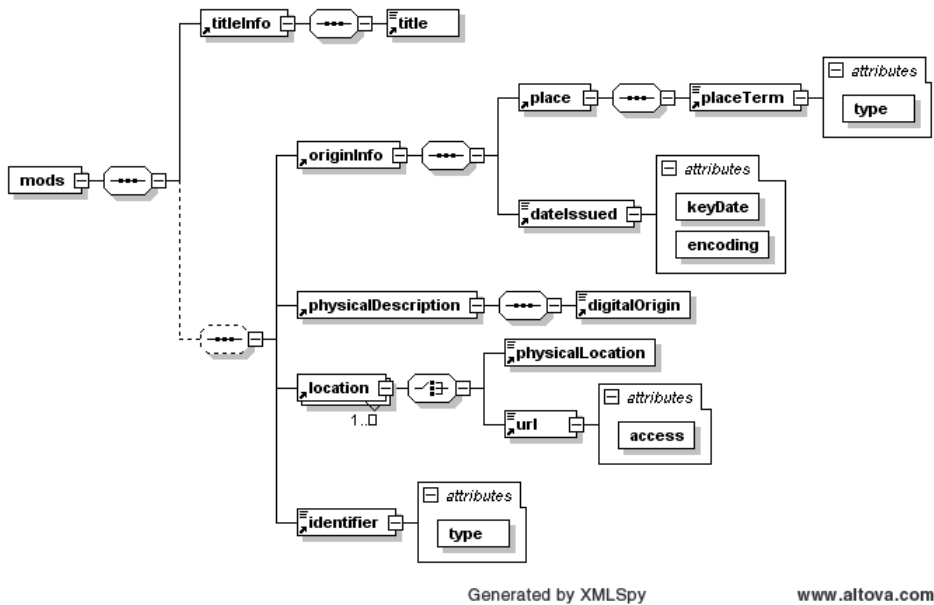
mods

titleInfo

title

originInfo

place

placeTerm

attributes

type

dateIssued

attributes

keyDate

encoding

physicalDescription

digitalOrigin

location

1..∞

physicalLocation

url

attributes

access

identifier

attributes

type

Generated by XMLSpy

www.altova.com